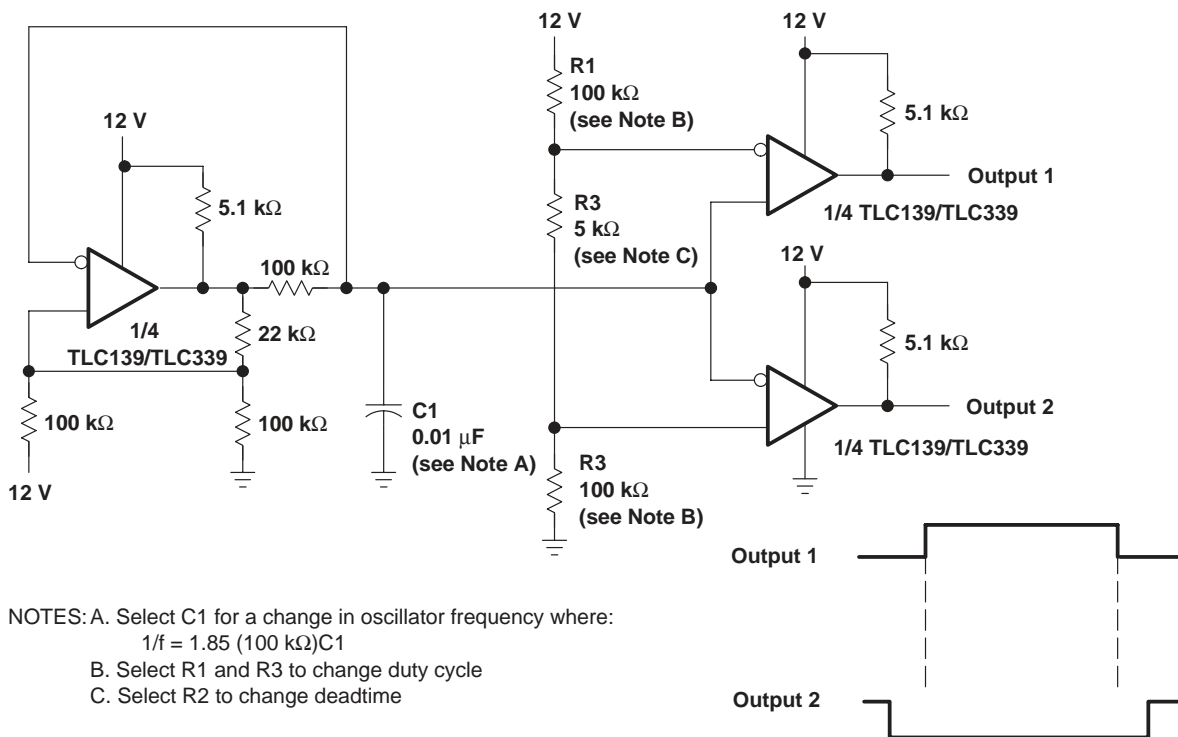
12 V

5.1 kΩ

1/4
TLC139/TLC339

100 kΩ

12 V

100 kΩ

22 kΩ

100 kΩ

C1
0.01 μF
(see Note A)

12 V

R1
100 kΩ
(see Note B)

R3
5 kΩ
(see Note C)

R3
100 kΩ
(see Note B)

12 V

5.1 kΩ

Output 1

1/4 TLC139/TLC339

12 V

5.1 kΩ

Output 2

1/4 TLC139/TLC339

Output 1

Output 2

NOTES: A. Select C1 for a change in oscillator frequency where:
$1/f = 1.85\ (100\ k\Omega)C1$
B. Select R1 and R3 to change duty cycle
C. Select R2 to change deadtime